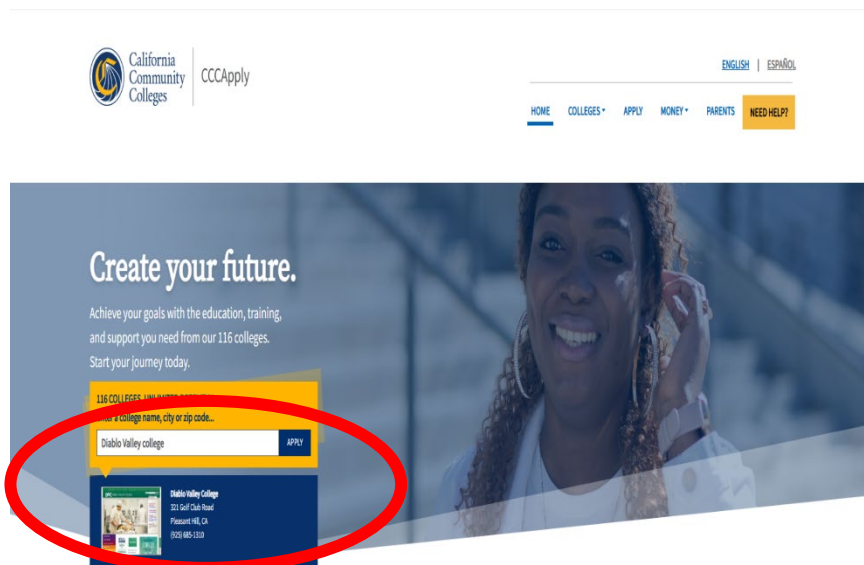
California Community Colleges | CCCApply

ENGLISH | ESPAÑOL

HOME COLLEGES ▾ APPLY MONEY ▾ PARENTS NEED HELP?

Create your future.

Achieve your goals with the education, training, and support you need from our 116 colleges. Start your journey today.

116 COLLEGES. UNLIMITED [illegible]

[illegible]r a college name, city or zip code...

Diablo Valley college

APPLY

Diablo Valley College
321 Golf Club Road
Pleasant Hill, CA
(925) 685-1310